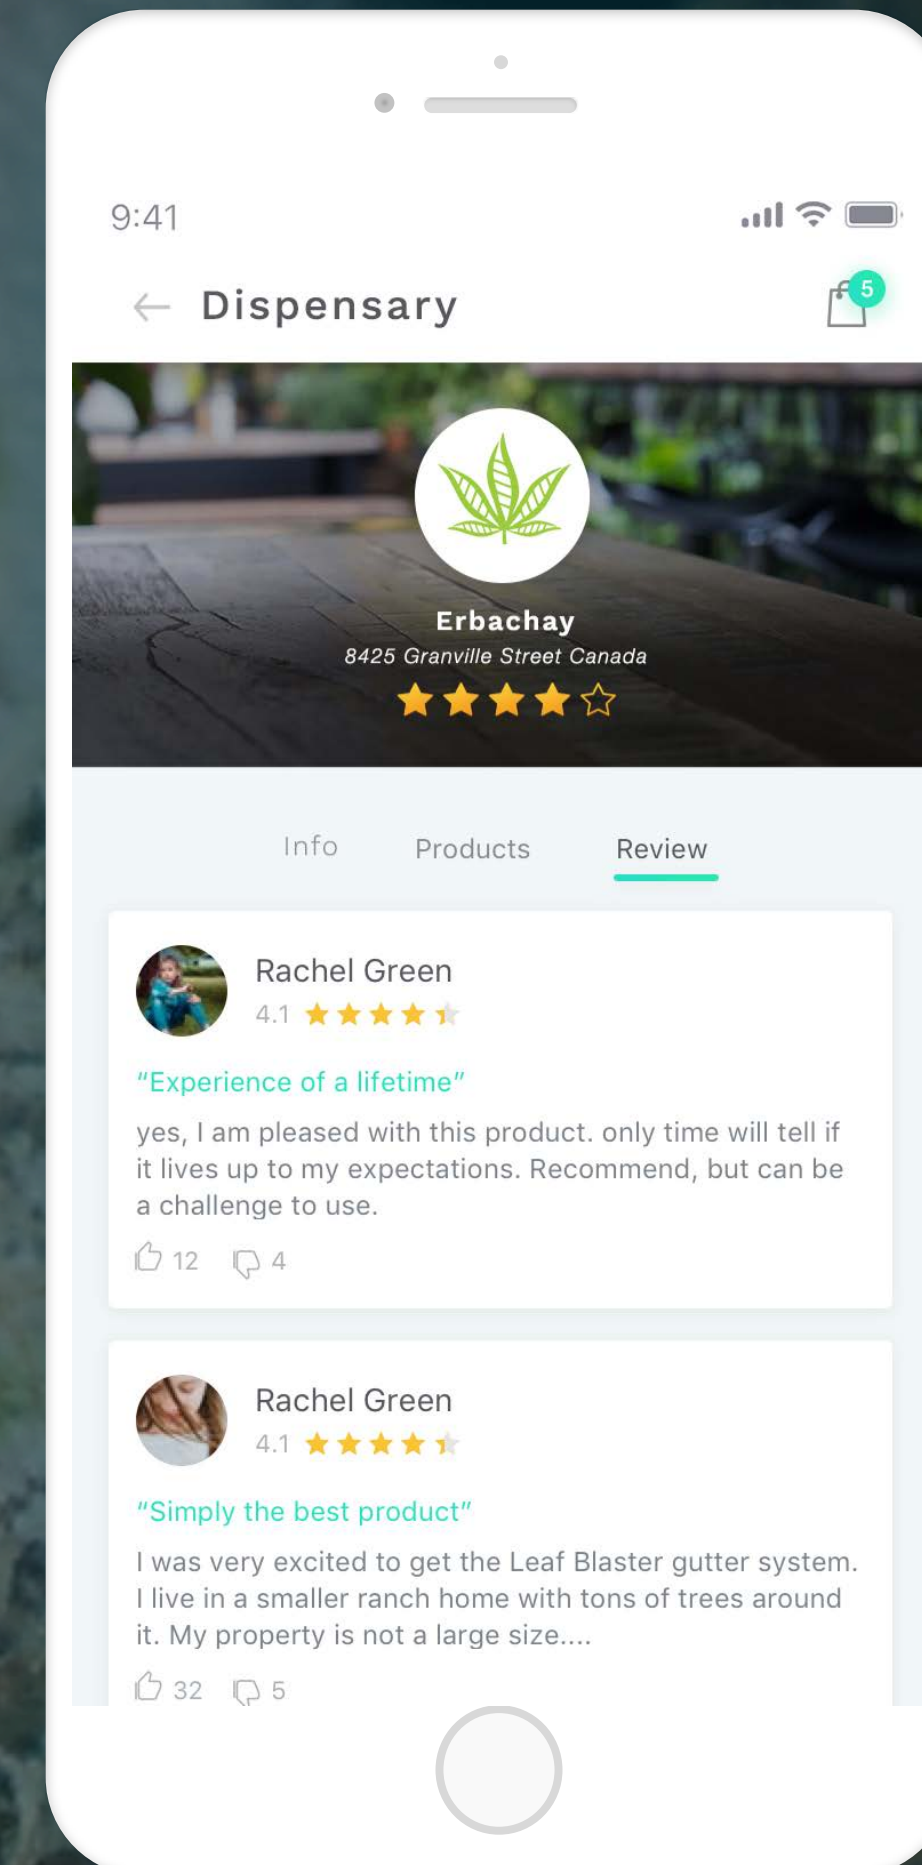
9:41

Dispensary

5

Erbachay

8425 Granville Street Canada

Info

Products

Review

Rachel Green

4.1

"Experience of a lifetime"

yes, I am pleased with this product. only time will tell if it lives up to my expectations. Recommend, but can be a challenge to use.

12

4

Rachel Green

4.1

"Simply the best product"

I was very excited to get the Leaf Blaster gutter system. I live in a smaller ranch home with tons of trees around it. My property is not a large size....

32

5